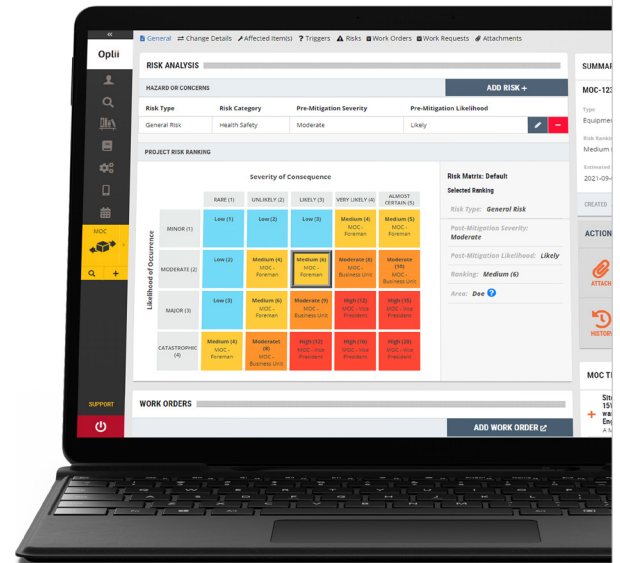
Oplii

MOC

SUPPORT

General Change Details Affected Item(s) Triggers Risks Work Orders Work Requests Attachments

RISK ANALYSIS

HAZARD OR CONCERNS

ADD RISK +

| Risk Type | Risk Category | Pre-Mitigation Severity | Pre-Mitigation Likelihood |
|---|---|---|---|
| General Risk | Health Safety | Moderate | Likely |

PROJECT RISK RANKING

Severity of Consequence

Likelihood of Occurrence

| | RARE (1) | UNLIKELY (2) | LIKELY (3) | VERY LIKELY (4) | ALMOST CERTAIN (5) |
|---|---|---|---|---|---|
| MINOR (1) | Low (1) | Low (2) | Low (3) | Medium (4) MOC - Foreman | Medium (5) MOC - Foreman |
| MODERATE (2) | Low (2) | Medium (4) MOC - Foreman | Medium (6) MOC - Foreman | Moderate (8) MOC - Business Unit | Moderate (10) MOC - Business Unit |
| MAJOR (3) | Low (3) | Medium (6) MOC - Foreman | Moderate (9) MOC - Business Unit | High (12) MOC - Vice President | High (15) MOC - Vice President |
| CATASTROPHIC (4) | Medium (4) MOC - Foreman | Moderate (8) MOC - Business Unit | High (12) MOC - Vice President | High (16) MOC - Vice President | High (20) MOC - Vice President |

Risk Matrix: Default

Selected Ranking

Risk Type: General Risk

Post-Mitigation Severity: Moderate

Post-Mitigation Likelihood: Likely

Ranking: Medium (6)

Area: Doe

WORK ORDERS

ADD WORK ORDER

SUMMAR

MOC-123

Type

Equipmen

Risk Ranking

Medium

Estimated

2021-09-

CREATED

ACTION

ATTACH

HISTOR

MOC T

Site 15\ wa Eng A M